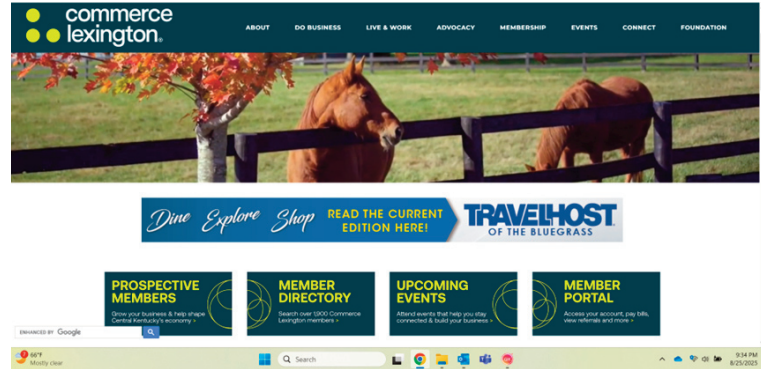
commerce lexington.

ABOUT DO BUSINESS LIVE & WORK ADVOCACY MEMBERSHIP EVENTS CONNECT FOUNDATION

Dine Explore Shop READ THE CURRENT EDITION HERE! TRAVELHOST OF THE BLUEGRASS

PROSPECTIVE MEMBERS
Grow your business & help shape Central Kentucky's economy >

MEMBER DIRECTORY
Search over 1,900 Commerce Lexington members >

UPCOMING EVENTS
Attend events that help you stay connected & build your business >

MEMBER PORTAL
Access your account, pay bills, view referrals and more >

ENHANCED BY Google

66°F
Mostly clear

Search

9:34 PM
8/25/2025